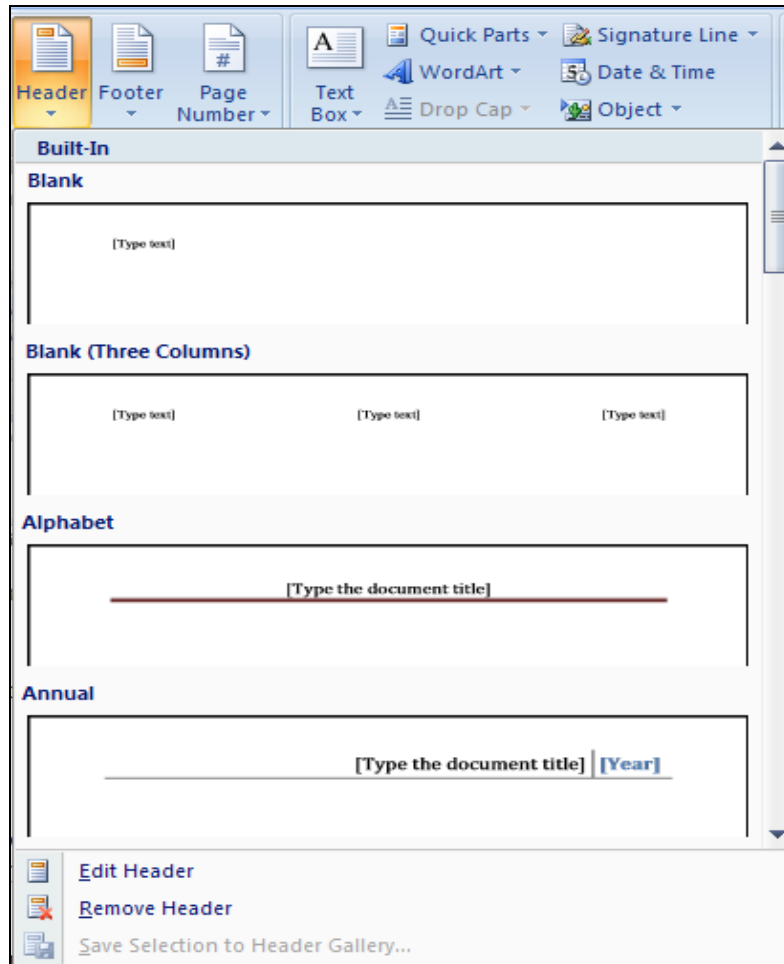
Header Footer Page Number

Text Box

Quick Parts
WordArt
Drop Cap

Signature Line
Date & Time
Object

Built-In

Blank

[Type text]

Blank (Three Columns)

[Type text] [Type text] [Type text]

Alphabet

[Type the document title]

Annual

[Type the document title] [Year]

Edit Header
Remove Header
Save Selection to Header Gallery...